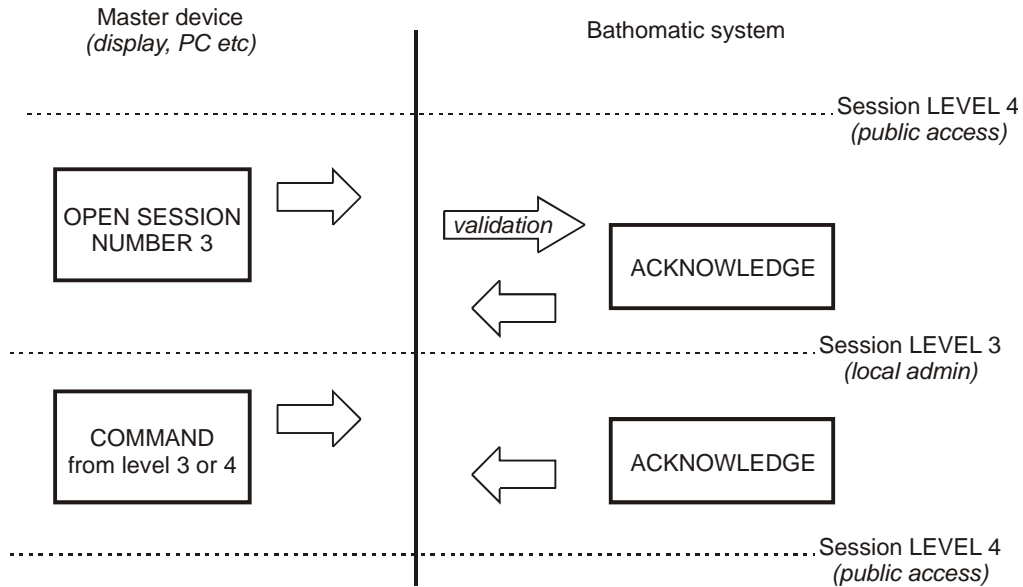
Master device
(display, PC etc)

Bathomatic system

Session LEVEL 4
(public access)

OPEN SESSION
NUMBER 3

validation

ACKNOWLEDGE

Session LEVEL 3
(local admin)

COMMAND
from level 3 or 4

ACKNOWLEDGE

Session LEVEL 4
(public access)